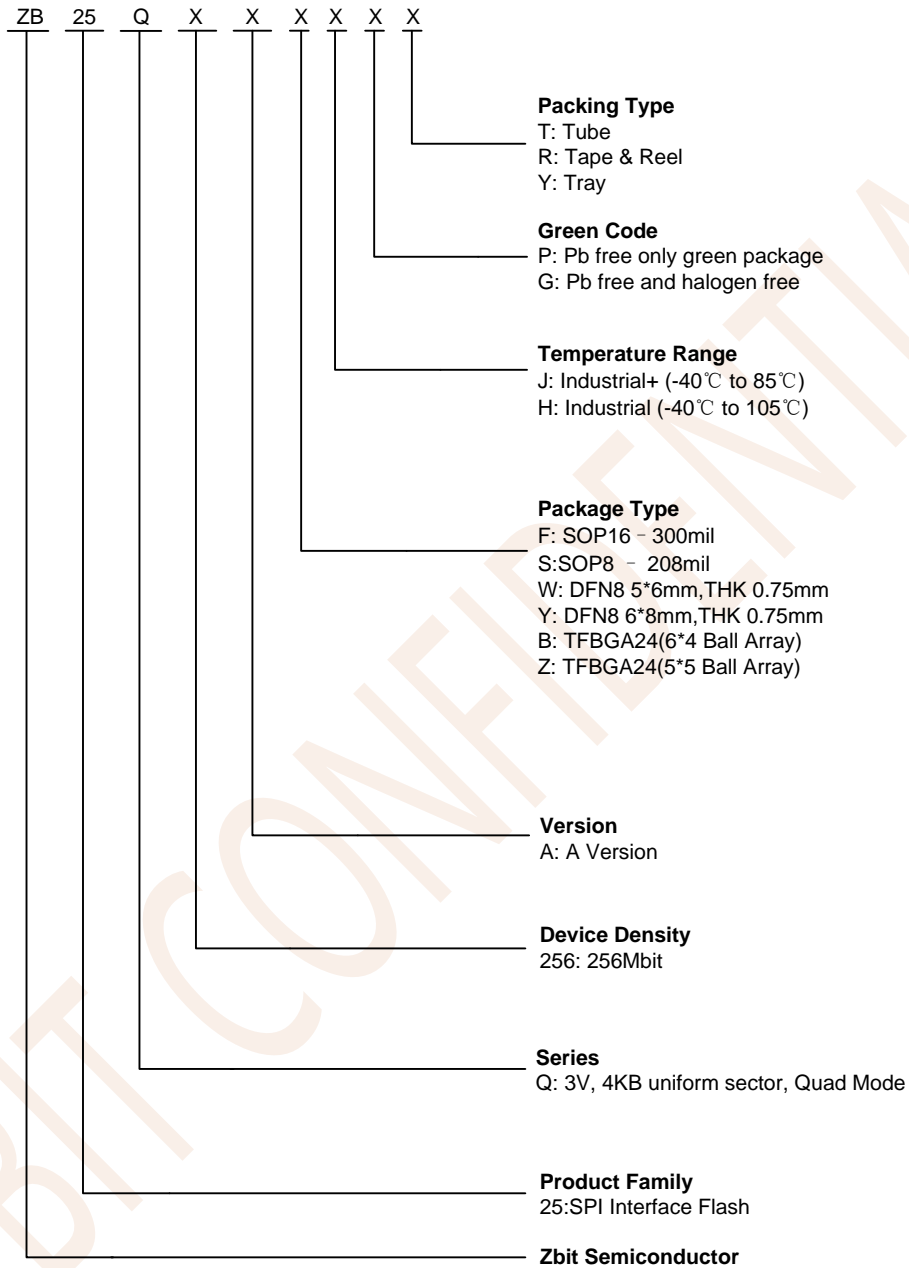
ZB 25 Q X X X X X X

**Packing Type**
T: Tube
R: Tape & Reel
Y: Tray

**Green Code**
P: Pb free only green package
G: Pb free and halogen free

**Temperature Range**
J: Industrial+ (-40℃ to 85℃)
H: Industrial (-40℃ to 105℃)

**Package Type**
F: SOP16 – 300mil
S:SOP8 – 208mil
W: DFN8 5*6mm,THK 0.75mm
Y: DFN8 6*8mm,THK 0.75mm
B: TFBGA24(6*4 Ball Array)
Z: TFBGA24(5*5 Ball Array)

**Version**
A: A Version

**Device Density**
256: 256Mbit

**Series**
Q: 3V, 4KB uniform sector, Quad Mode

**Product Family**
25:SPI Interface Flash

**Zbit Semiconductor**

ZBIT CONFIDENTIAL